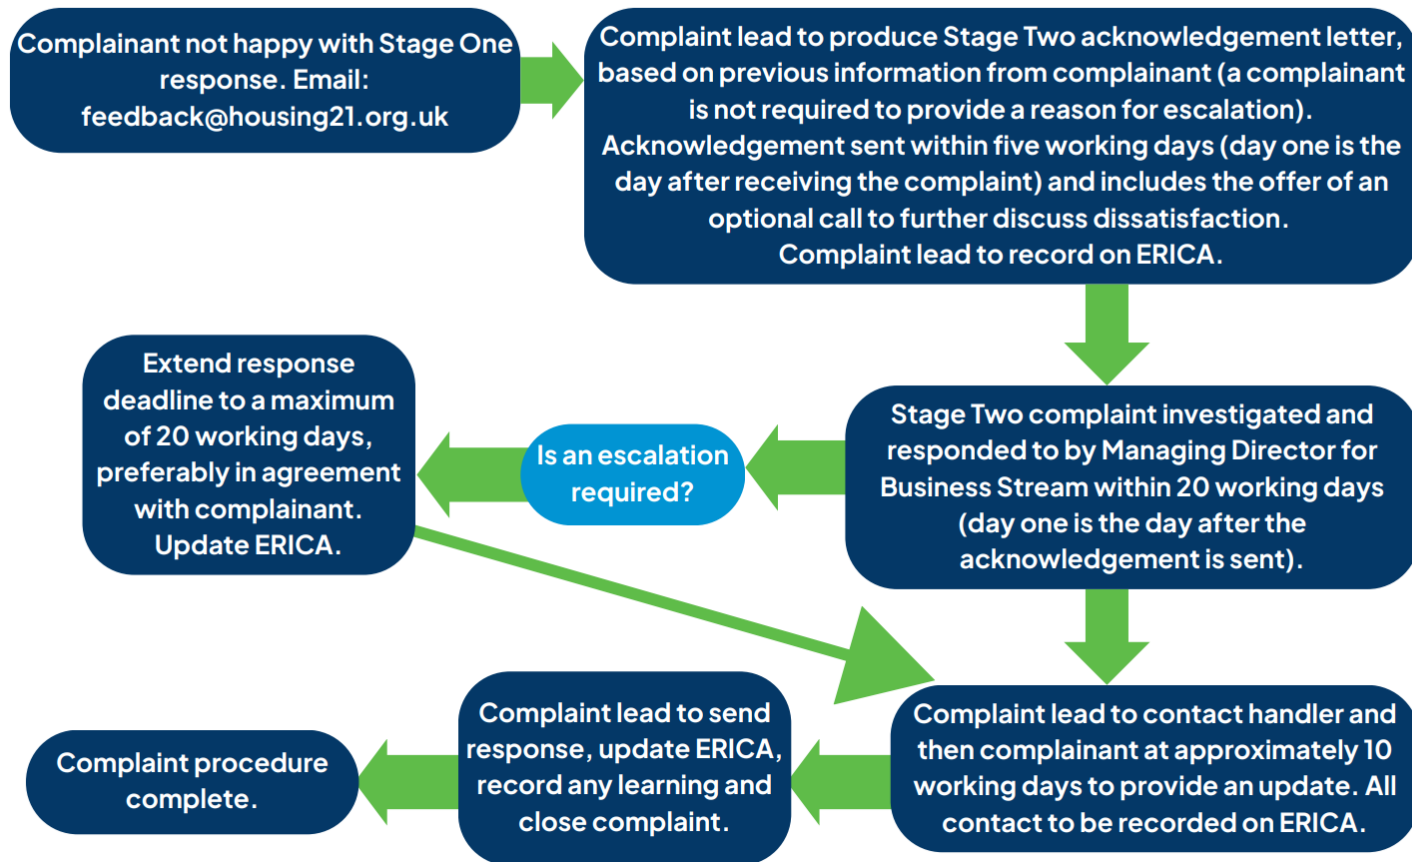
Complainant not happy with Stage One response. Email: feedback@housing21.org.uk

Complaint lead to produce Stage Two acknowledgement letter, based on previous information from complainant (a complainant is not required to provide a reason for escalation). Acknowledgement sent within five working days (day one is the day after receiving the complaint) and includes the offer of an optional call to further discuss dissatisfaction. Complaint lead to record on ERICA.

Stage Two complaint investigated and responded to by Managing Director for Business Stream within 20 working days (day one is the day after the acknowledgement is sent).

Is an escalation required?

Extend response deadline to a maximum of 20 working days, preferably in agreement with complainant. Update ERICA.

Complaint lead to contact handler and then complainant at approximately 10 working days to provide an update. All contact to be recorded on ERICA.

Complaint lead to send response, update ERICA, record any learning and close complaint.

Complaint procedure complete.